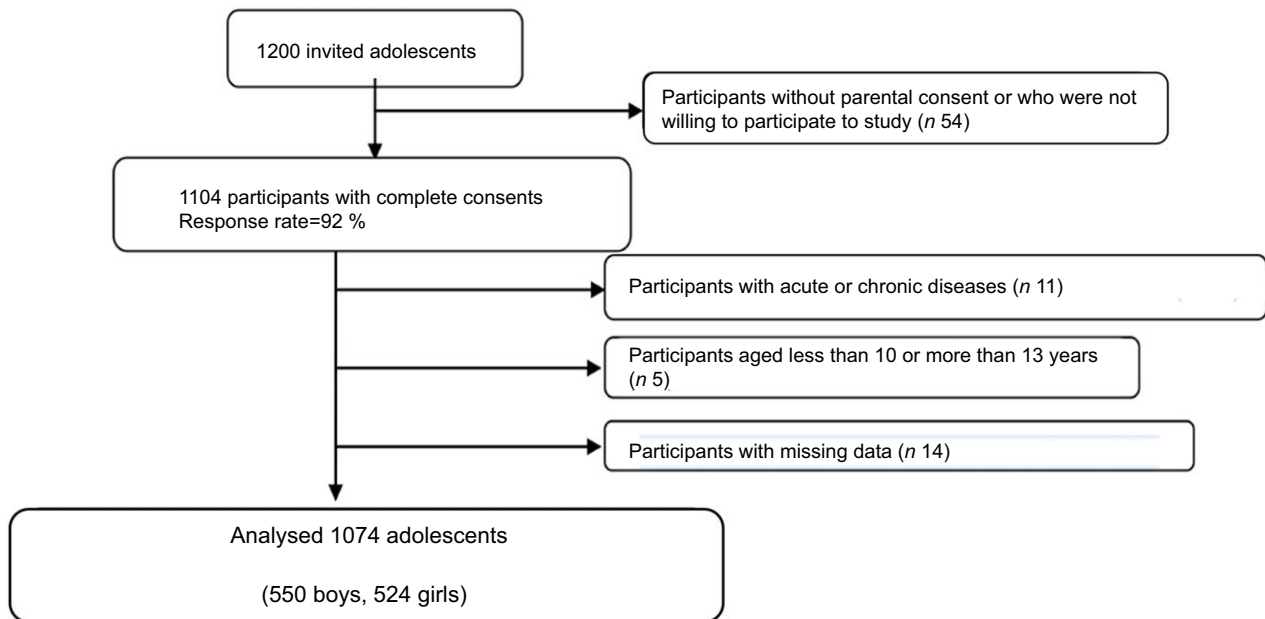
1200 invited adolescents

Participants without parental consent or who were not willing to participate to study (*n* 54)

1104 participants with complete consents
Response rate=92 %

Participants with acute or chronic diseases (*n* 11)

Participants aged less than 10 or more than 13 years (*n* 5)

Participants with missing data (*n* 14)

Analysed 1074 adolescents

(550 boys, 524 girls)